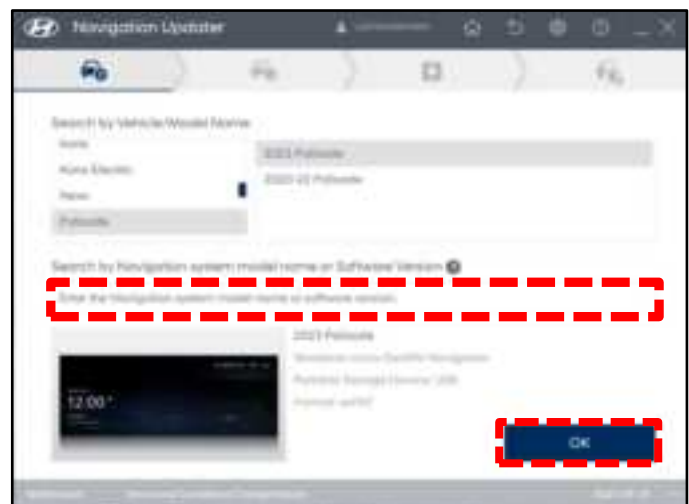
Navigation Updater

Search by Vehicle Model Name

Kona

Kona Electric

Nexo

Palisade

2023 Palisade

2020-22 Palisade

Search by Navigation system model name or Software Version

Enter the Navigation system model name or software version.

2023 Palisade

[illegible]

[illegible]

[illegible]

12:00

OK